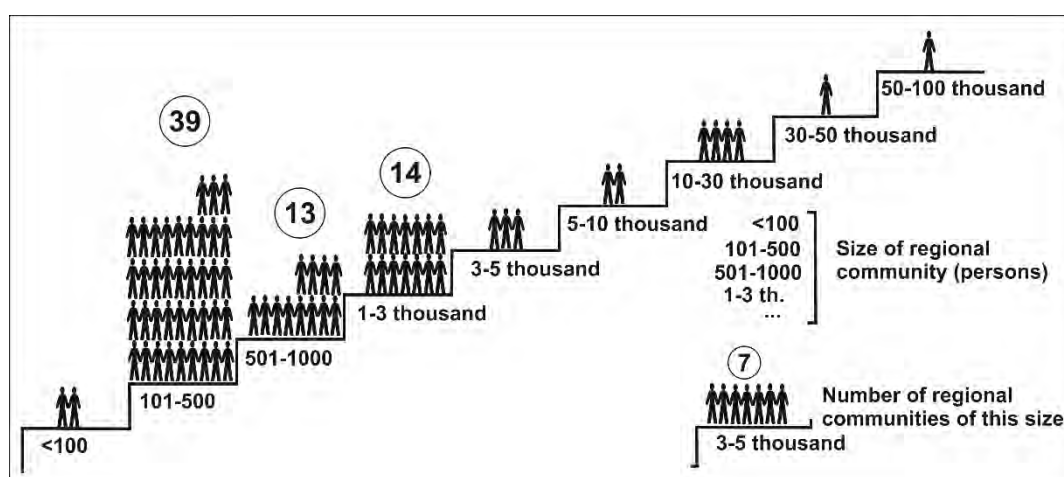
39

13

14

50-100 thousand

30-50 thousand

10-30 thousand

5-10 thousand

3-5 thousand

1-3 thousand

501-1000

101-500

<100

<100
101-500
501-1000
1-3 th.
...

Size of regional community (persons)

7

Number of regional communities of this size

3-5 thousand